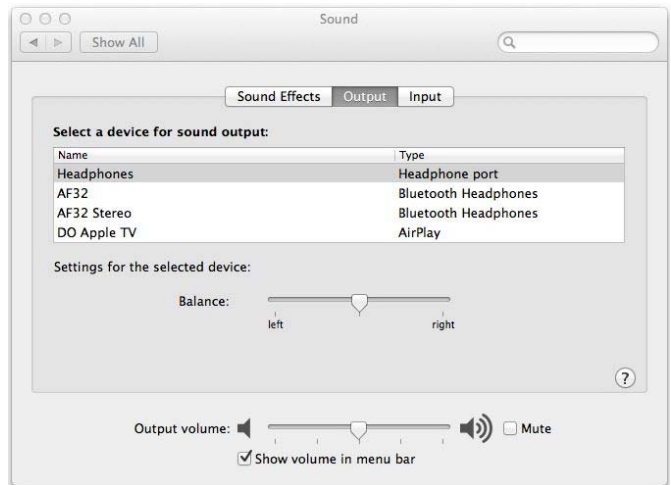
Sound

Show All

Sound Effects Output Input

Select a device for sound output:

| Name | Type |
|---|---|
| Headphones | Headphone port |
| AF32 | Bluetooth Headphones |
| AF32 Stereo | Bluetooth Headphones |
| DO Apple TV | AirPlay |

Settings for the selected device:

Balance:

left right

?

Output volume: Mute

Show volume in menu bar